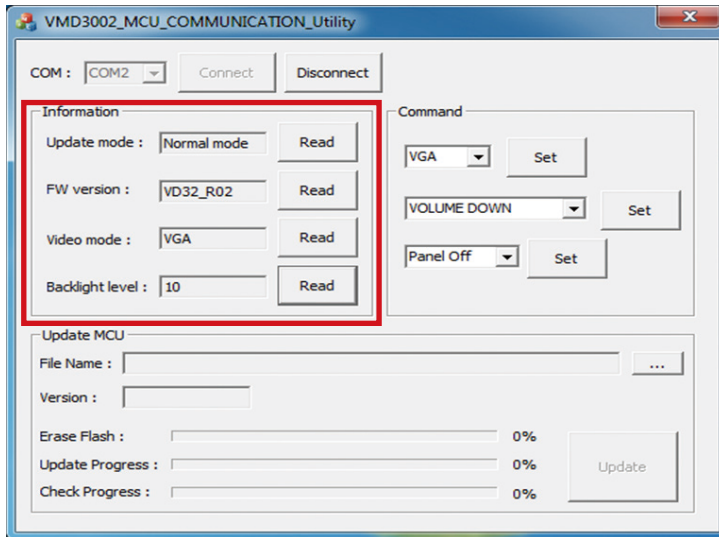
VMD3002_MCU_COMMUNICATION_Utility

COM : COM2 Connect Disconnect

Information

Update mode : Normal mode Read

FW version : VD32_R02 Read

Video mode : VGA Read

Backlight level : 10 Read

Command

VGA Set

VOLUME DOWN Set

Panel Off Set

Update MCU

File Name : ...

Version :

Erase Flash : 0%

Update Progress : 0%

Check Progress : 0%

Update